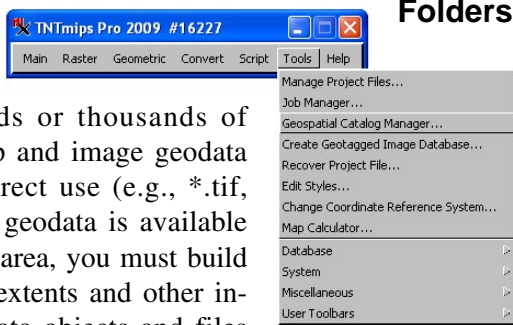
TNTmips Pro 2009 #16227

Main Raster Geometric Convert Script Tools Help

Folders

Manage Project Files...
Job Manager...
Geospatial Catalog Manager...
Create Geotagged Image Database...
Recover Project File...
Edit Styles...
Change Coordinate Reference System...
Map Calculator...
Database
System
Miscellaneous
User Toolbars

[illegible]ds or thousands of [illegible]o and image geodata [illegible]rect use (e.g., *.tif, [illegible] geodata is available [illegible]area, you must build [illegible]extents and other in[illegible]